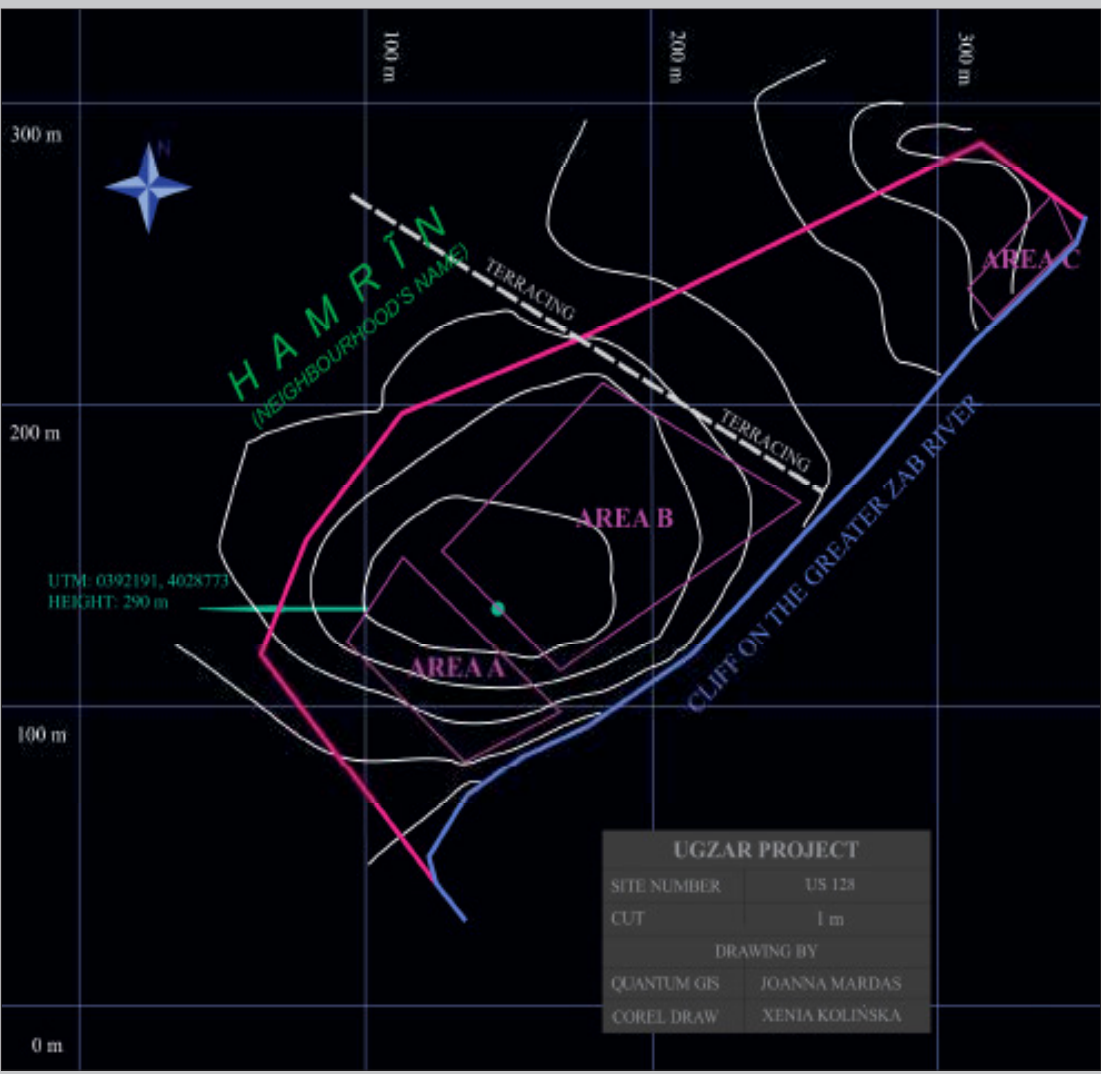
100 m
200 m
300 m

300 m
200 m
100 m
0 m

N

H A M R Ī N
(NEIGHBOURHOOD'S NAME)

TERRACING
TERRACING

AREA C
AREA B
AREA A

UTM: 0392191, 4028773
HEIGHT: 290 m

CLIFF ON THE GREATER ZAB RIVER

| UGZAR PROJECT | |
|---|---|
| SITE NUMBER | US 128 |
| CUT | 1 m |
| DRAWING BY | |
| QUANTUM GIS | JOANNA MARDAS |
| COREL DRAW | XENIA KOLIŃSKA |